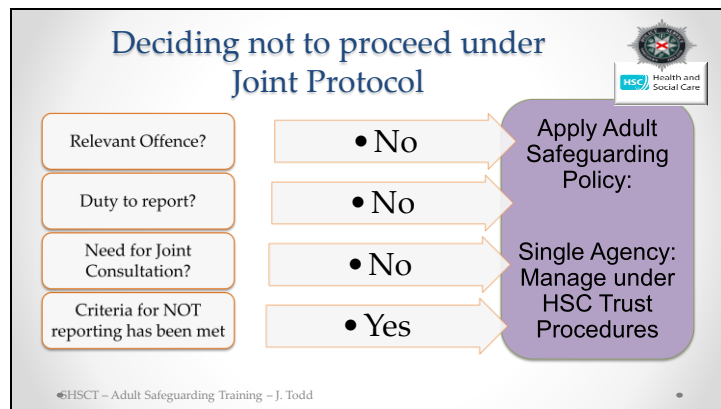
Deciding not to proceed under Joint Protocol

HSC Health and Social Care

Relevant Offence?

• No

Duty to report?

• No

Need for Joint Consultation?

• No

Criteria for NOT reporting has been met

• Yes

Apply Adult Safeguarding Policy:

Single Agency: Manage under HSC Trust Procedures

SHSCT – Adult Safeguarding Training – J. Todd